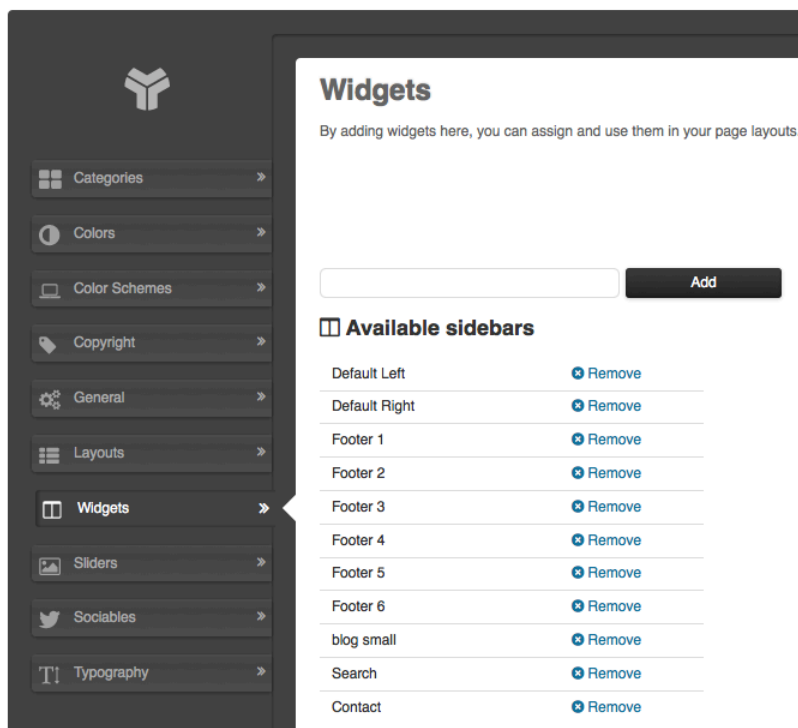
Categories »

Colors »

Color Schemes »

Copyright »

General »

Layouts »

Widgets »

Sliders »

Sociables »

Typography »

Widgets

By adding widgets here, you can assign and use them in your page layouts

Add

Available sidebars

| | |
|---|---|
| Default Left | Remove |
| Default Right | Remove |
| Footer 1 | Remove |
| Footer 2 | Remove |
| Footer 3 | Remove |
| Footer 4 | Remove |
| Footer 5 | Remove |
| Footer 6 | Remove |
| blog small | Remove |
| Search | Remove |
| Contact | Remove |